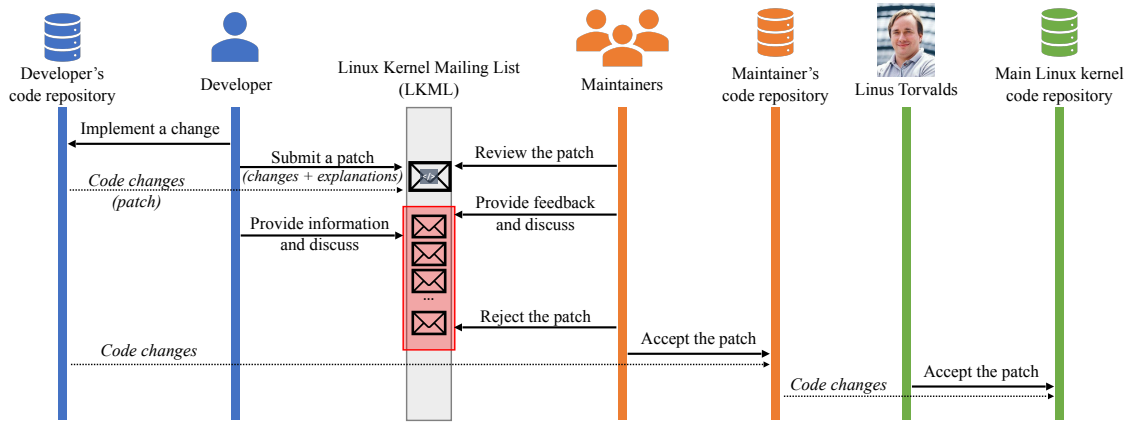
Developer's code repository

Developer

Linux Kernel Mailing List (LKML)

Maintainers

Maintainer's code repository

Linus Torvalds

Main Linux kernel code repository

Implement a change

Submit a patch
(changes + explanations)

Code changes
(patch)

Review the patch

Provide feedback and discuss

Provide information and discuss

...

Reject the patch

Accept the patch

Code changes

Code changes

Accept the patch